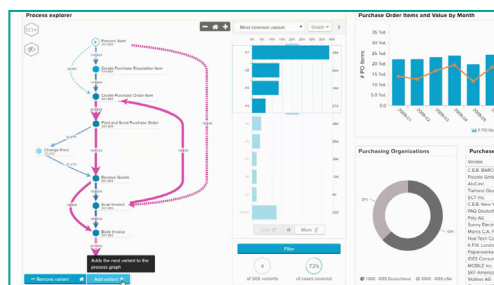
Process explorer

Process Start

Create Purchase Requisition Item

Create Purchase Order Item

Print and Send Purchase Order

Change Price

Receive Goods

Scan Invoice

Book Invoice

Process End

Adds the next variant to the process graph

Remove variant

Add variant

Most common variant

Graph

Filter

of 355 variants

72%
of cases covered

Purchase Order Items and Value by Month

35 Tsd.
30 Tsd.
25 Tsd.
20 Tsd.
15 Tsd.
10 Tsd.
5 Tsd.

# PO Items

Purchasing Organizations

Purchase

Vendor

C.E.B. BARC
Piccolo Gmb
AluCan
Tarhani Gle
SLT Inc.
C.E.B. New Y
PAQ Distribut
Poly AG
Sunny Electr
Momo C.A. I
Nor-Tech Co
K.F.B. Lond
Papierwaren
IDES Consum
MOBILE Inc.
SKF America
Wolfen AG